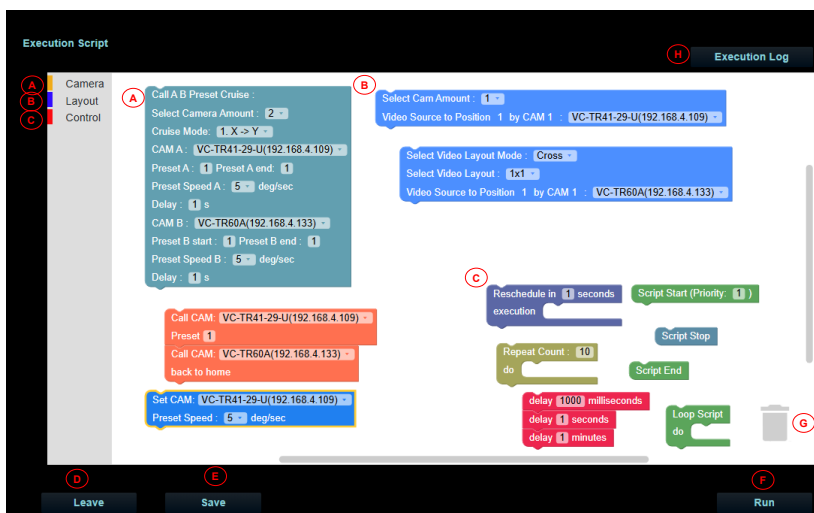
Execution Script

H Execution Log

A Camera
B Layout
C Control

A
Call A B Preset Cruise :
Select Camera Amount : 2
Cruise Mode: 1. X -> Y
CAM A : VC-TR41-29-U(192.168.4.109)
Preset A : 1 Preset A end: 1
Preset Speed A : 5 deg/sec
Delay : 1 s
CAM B : VC-TR60A(192.168.4.133)
Preset B start : 1 Preset B end : 1
Preset Speed B : 5 deg/sec
Delay : 1 s

B
Select Cam Amount : 1
Video Source to Position 1 by CAM 1 : VC-TR41-29-U(192.168.4.109)

Select Video Layout Mode : Cross
Select Video Layout : 1x1
Video Source to Position 1 by CAM 1 : VC-TR60A(192.168.4.133)

C
Reschedule in 1 seconds
execution

Script Start (Priority: 1 )

Script Stop

Repeat Count : 10
do

Script End

Call CAM: VC-TR41-29-U(192.168.4.109)
Preset 1
Call CAM: VC-TR60A(192.168.4.133)
back to home

Set CAM: VC-TR41-29-U(192.168.4.109)
Preset Speed : 5 deg/sec

delay 1000 milliseconds
delay 1 seconds
delay 1 minutes

Loop Script
do

G

D Leave
E Save
F Run